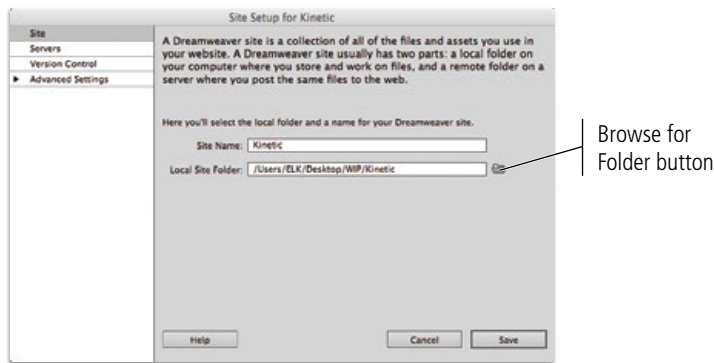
Site Setup for Kinetic

Site
Servers
Version Control
Advanced Settings

A Dreamweaver site is a collection of all of the files and assets you use in your website. A Dreamweaver site usually has two parts: a local folder on your computer where you store and work on files, and a remote folder on a server where you post the same files to the web.

Here you'll select the local folder and a name for your Dreamweaver site.

Site Name: Kinetic

Local Site Folder: /Users/ELK/Desktop/WIP/Kinetic

Help

Cancel

Save

Browse for Folder button